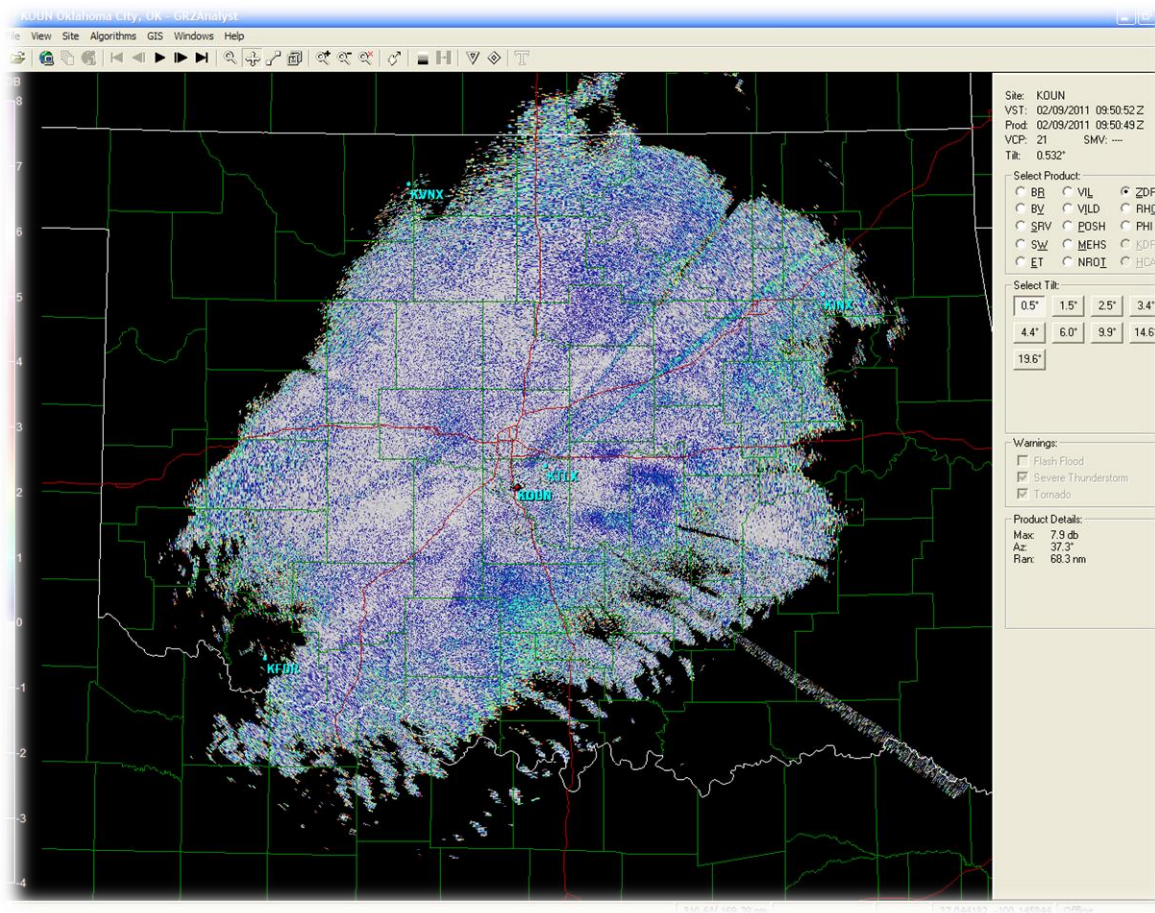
KOUN Oklahoma City, OK - GR2Analyst

ile View Site Algorithms GIS Windows Help

dB
8
7
6
5
4
3
2
1
0
-1
-2
-3
-4

KVNX
INX
KTLX
KOUN
KFDR

Site: KOUN
VST: 02/09/2011 09:50:52 Z
Prod: 02/09/2011 09:50:49 Z
VCP: 21 SMV: ---
Tilt: 0.532°

Select Product:
BR VIL ZDF
BV VILD RHC
SRV POSH PHI
SW MEHS KDF
ET NROT HCA

Select Tilt:
0.5° 1.5° 2.5° 3.4°
4.4° 6.0° 9.9° 14.6
19.6°

Warnings:
Flash Flood
Severe Thunderstorm
Tornado

Product Details:
Max: 7.9 db
Az: 37.3°
Ran: 68.3 nm

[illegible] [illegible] Offline